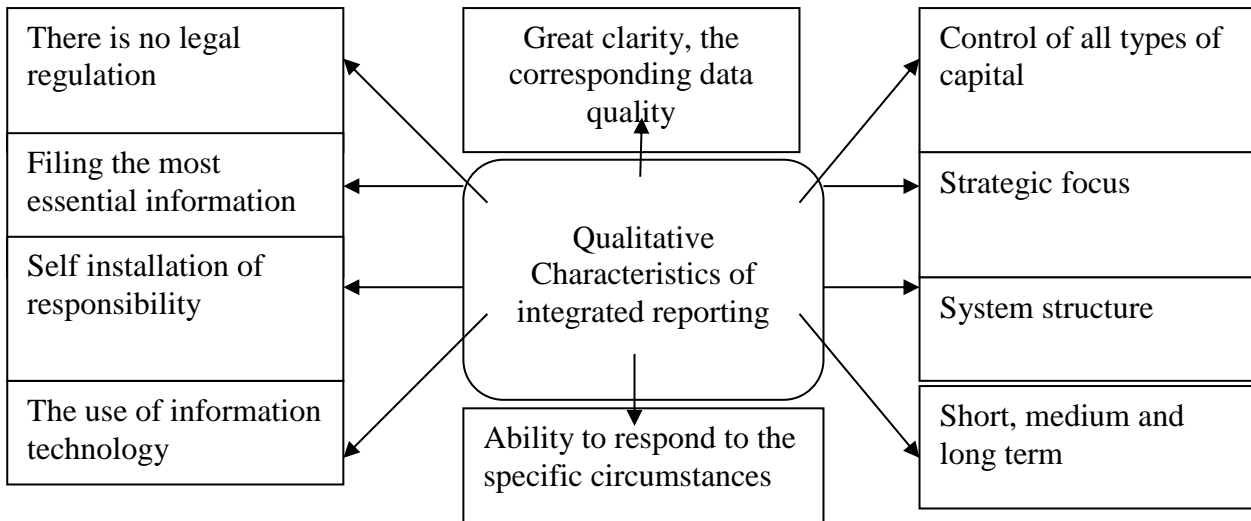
There is no legal regulation

Filing the most essential information

Self installation of responsibility

The use of information technology

Great clarity, the corresponding data quality

Qualitative Characteristics of integrated reporting

Ability to respond to the specific circumstances

Control of all types of capital

Strategic focus

System structure

Short, medium and long term